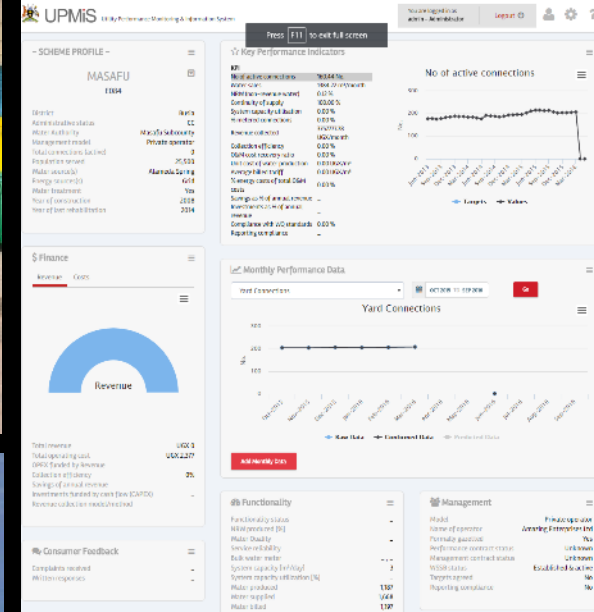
UPMiS Utility Performance Monitoring & Information System

Press F11 to exit full screen

You are logged in as
admin - Administrator

Logout

- SCHEME PROFILE -

MASAFU

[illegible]

District Busia
Administrative status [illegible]
Water Authority Masafu Subcounty
Management model Private operator
Total connections (active) 2
Population served 25,500
Water source(s) Riverside Spring
Energy source(s) Grid
Water treatment Yes
Year of construction 2009
Year of last rehabilitation 2014

$ Finance

Revenue Costs

Revenue

Total revenue UGX 0
Total operating cost UGX 2,37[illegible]
OPEX funded by revenue
Collection efficiency 0%
Savings of annual revenue
Investments funded by cash flow (CAPEX)
Revenue collection mode/method

Consumer Feedback

Complaints received
Written responses

Key Performance Indicators

KPI
Number of active connections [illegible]
Water sold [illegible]
NRW (non-revenue water) 0.00 %
Continuity of supply 100.00 %
System capacity utilization 0.00 %
Metered connections 0.00 %
Revenue collected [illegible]
Collection efficiency 0.00 %
O&M cost recovery ratio 0.00 %
Unit cost of water production 0.00 UGX/m³
Average billed tariff 0.00 UGX/m³
% energy costs of total O&M costs 0.00 %
Savings as % of annual revenue
Investments as % of annual revenue
Compliance with WQ standards 0.00 %
Reporting compliance

No of active connections

Targets Values

Monthly Performance Data

Yard Connections

Go

Yard Connections

Raw Data Combined Data Predicted Data

Add Monthly Data

Functionality

Functionality status
NRW produced (%)
Water Quality
Service reliability
Bulk water meter
System capacity (m³/day) 3
System capacity utilization (%)
Water produced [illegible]
Water supplied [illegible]
Water billed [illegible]

Management

Model Private operator
Name of operator Amazing Enterprises Ltd
Formally gazetted Yes
Performance contract status Unknown
Management contract status Unknown
WSSB status Established but inactive
Targets agreed No
Reporting compliance No